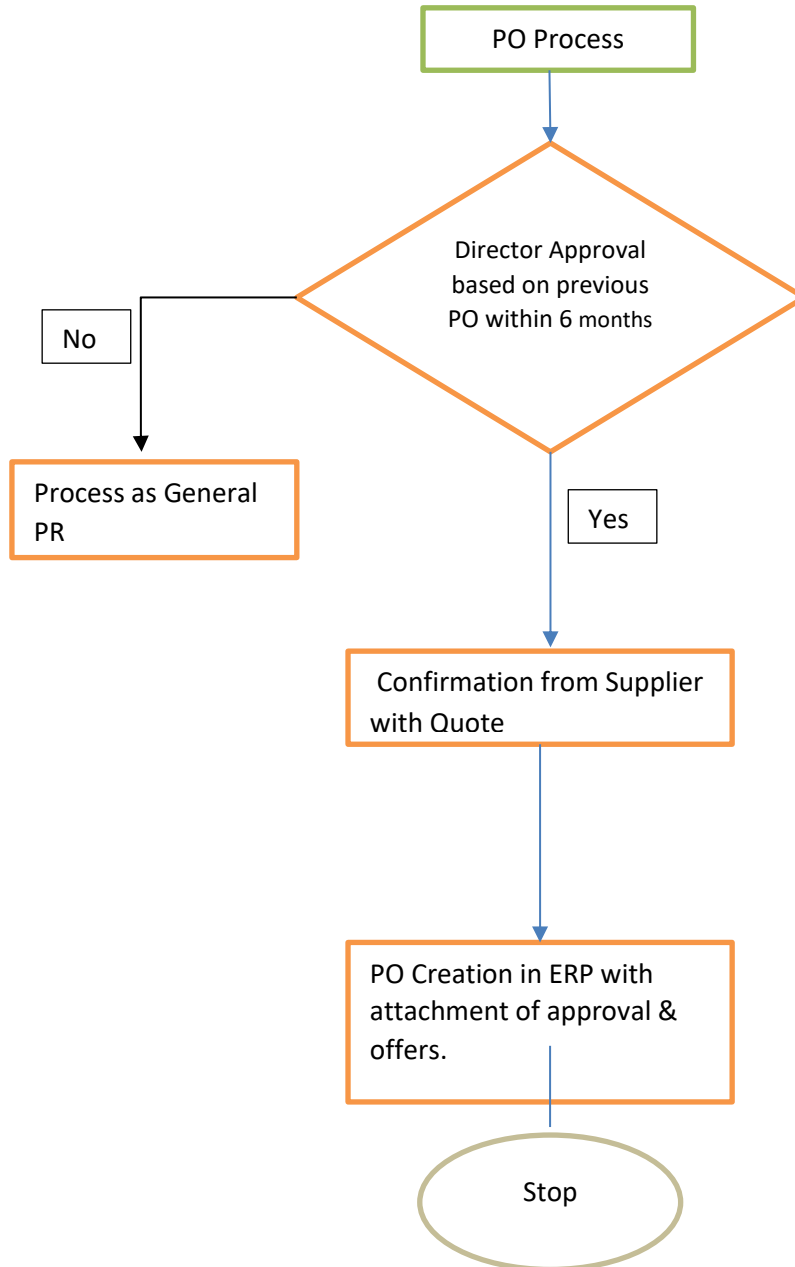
PO Process

Director Approval based on previous PO within 6 months

No

Process as General PR

Yes

Confirmation from Supplier with Quote

PO Creation in ERP with attachment of approval & offers.

Stop